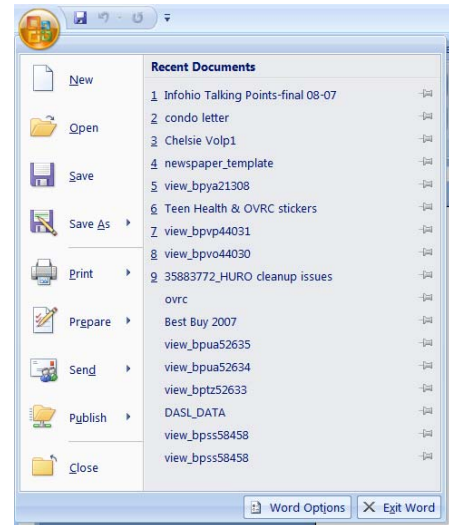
New
Open
Save
Save As
Print
Prepare
Send
Publish
Close

Recent Documents
1 Infohio Talking Points-final 08-07
2 condo letter
3 Chelsie Volp1
4 newspaper_template
5 view_bpya21308
6 Teen Health & OVRC stickers
7 view_bpvp44031
8 view_bpvo44030
9 35883772_HURO cleanup issues
ovrc
Best Buy 2007
view_bpua52635
view_bpua52634
view_bptz52633
DASL_DATA
view_bpss58458
view_bpss58458

Word Options
Exit Word